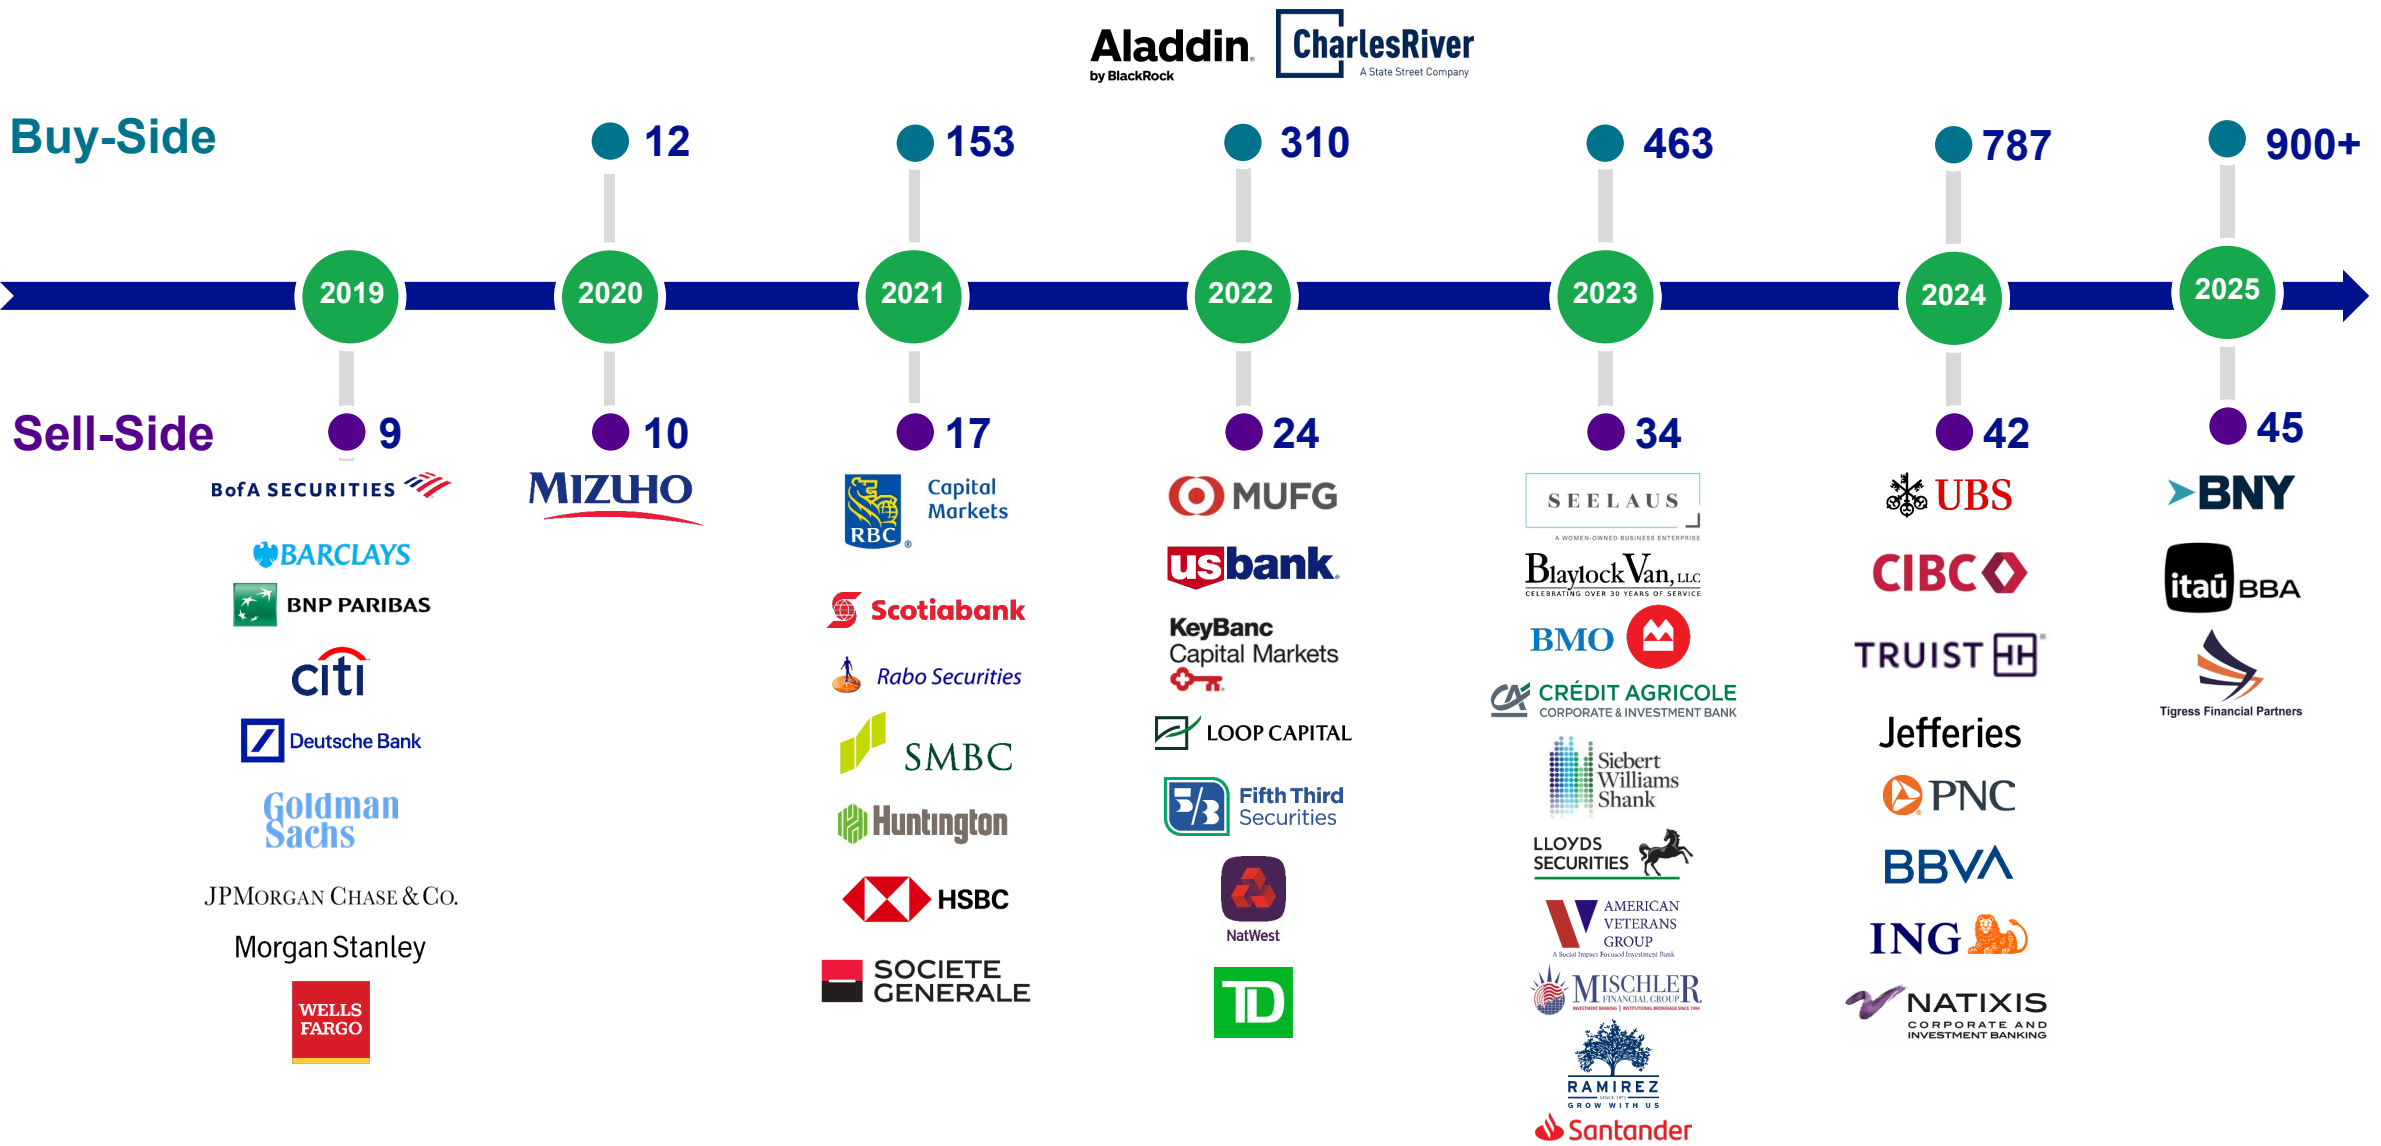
Aladdin by BlackRock
CharlesRiver A State Street Company

Buy-Side
12
153
310
463
787
900+

2019
2020
2021
2022
2023
2024
2025

Sell-Side
9
10
17
24
34
42
45

BofA SECURITIES
BARCLAYS
BNP PARIBAS
citi
Deutsche Bank
Goldman Sachs
JPMorgan Chase & Co.
Morgan Stanley
WELLS FARGO

MIZUHO

RBC Capital Markets
Scotiabank
Rabo Securities
SMBC
Huntington
HSBC
SOCIETE GENERALE

MUFG
usbank
KeyBanc Capital Markets
LOOP CAPITAL
Fifth Third Securities
NatWest
TD

SEELAUS
A WOMEN-OWNED BUSINESS ENTERPRISE
BlaylockVan, LLC
CELEBRATING OVER 30 YEARS OF SERVICE
BMO
CRÉDIT AGRICOLE CORPORATE & INVESTMENT BANK
Siebert Williams Shank
LLOYDS SECURITIES
AMERICAN VETERANS GROUP
A Social Impact Focused Investment Bank
MISCHLER FINANCIAL GROUP
RAMIREZ
GROW WITH US
Santander

UBS
CIBC
TRUIST
Jefferies
PNC
BBVA
ING
NATIXIS CORPORATE AND INVESTMENT BANKING

BNY
itaú BBA
Tigress Financial Partners